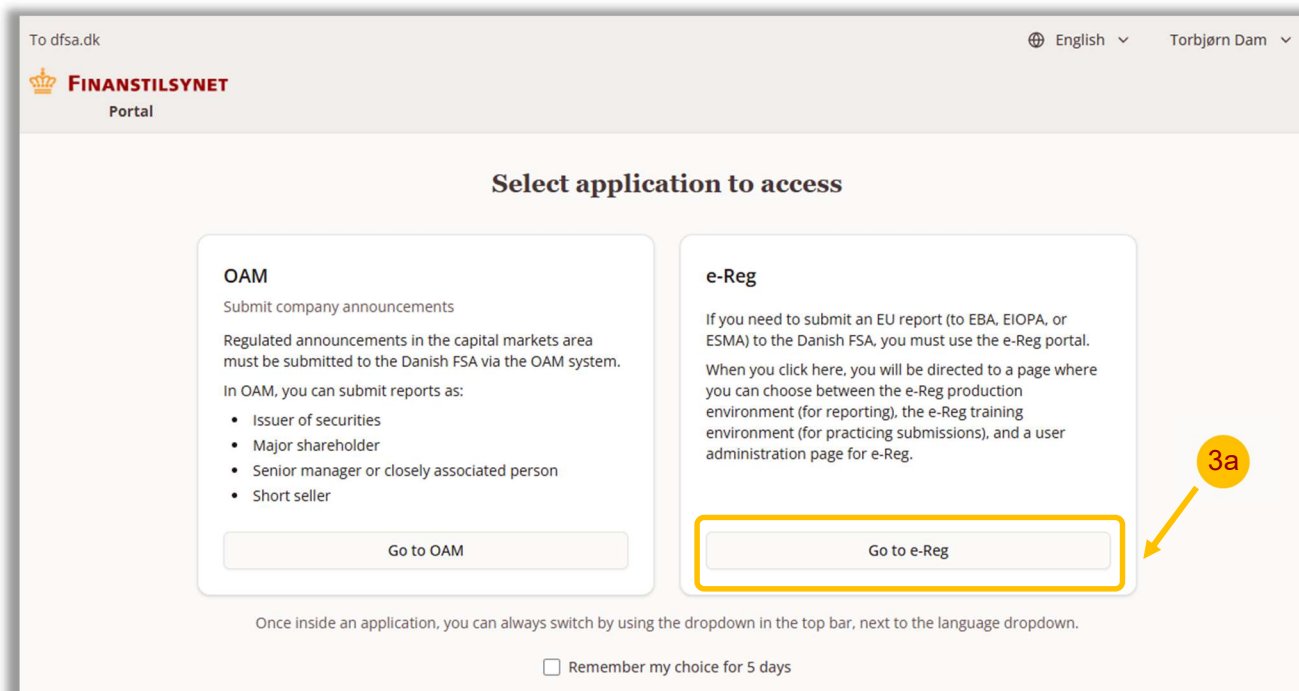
To dfsa.dk

English

Torbjørn Dam

FINANSTILSYNET
Portal

Select application to access

OAM

Submit company announcements

Regulated announcements in the capital markets area must be submitted to the Danish FSA via the OAM system.

In OAM, you can submit reports as:

- Issuer of securities
- Major shareholder
- Senior manager or closely associated person
- Short seller

Go to OAM

e-Reg

If you need to submit an EU report (to EBA, EIOPA, or ESMA) to the Danish FSA, you must use the e-Reg portal.

When you click here, you will be directed to a page where you can choose between the e-Reg production environment (for reporting), the e-Reg training environment (for practicing submissions), and a user administration page for e-Reg.

3a

Go to e-Reg

Once inside an application, you can always switch by using the dropdown in the top bar, next to the language dropdown.

Remember my choice for 5 days